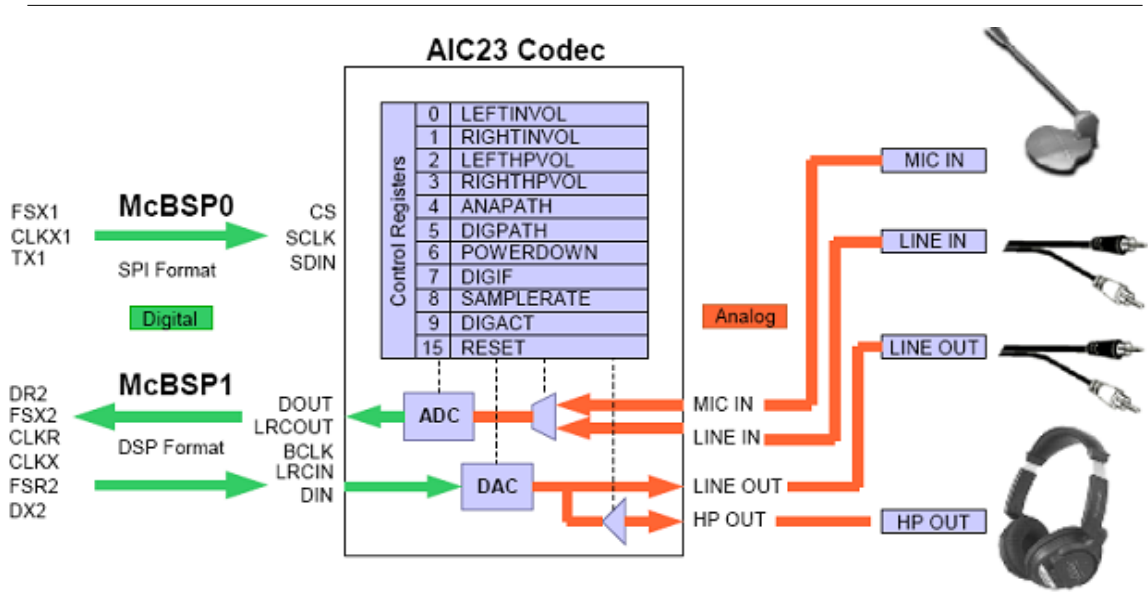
AIC23 Codec

Control Registers

| | |
|---|---|
| 0 | LEFTINVOL |
| 1 | RIGHTINVOL |
| 2 | LEFTHPVOL |
| 3 | RIGHTHPVOL |
| 4 | ANAPATH |
| 5 | DIGPATH |
| 6 | POWERDOWN |
| 7 | DIGIF |
| 8 | SAMPLERATE |
| 9 | DIGACT |
| 15 | RESET |

FSX1
CLKX1
TX1

McBSP0

SPI Format

CS
SCLK
SDIN

Digital

Analog

MIC IN

LINE IN

LINE OUT

DR2
FSX2
CLKR
CLKX
FSR2
DX2

McBSP1

DSP Format

DOUT
LRCOUT
BCLK
LRCIN
DIN

ADC

DAC

MIC IN
LINE IN
LINE OUT
HP OUT

HP OUT